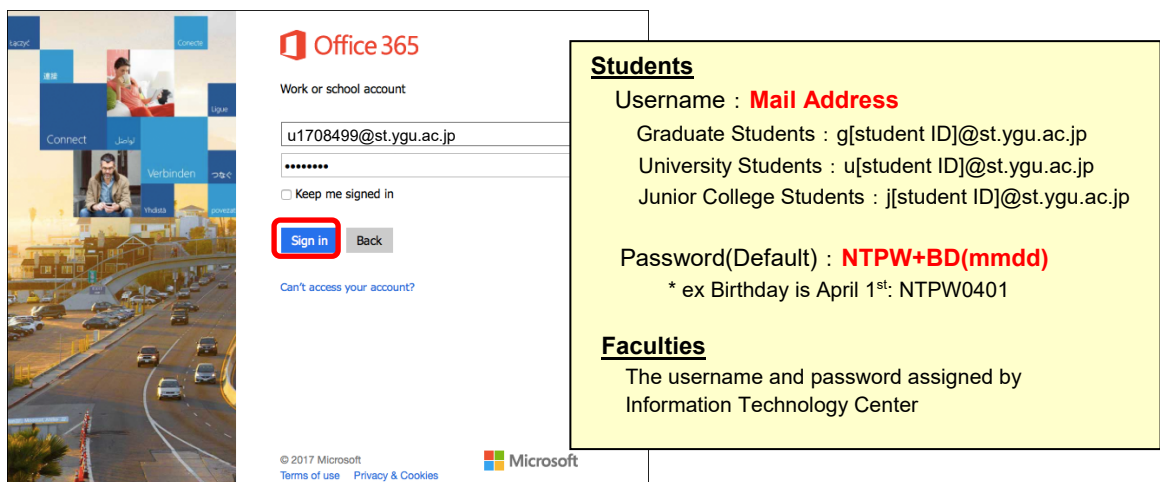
Łączyć
Conecte
連接
Ligue
Connect
Verbinden
つなぐ
Yhdistä
povezati

Office 365

Work or school account

u1708499@st.ygu.ac.jp

••••••••

Keep me signed in

Sign in
Back

Can't access your account?

© 2017 Microsoft
Terms of use
Privacy & Cookies

Microsoft

Students

Username：Mail Address

Graduate Students：g[student ID]@st.ygu.ac.jp

University Students：u[student ID]@st.ygu.ac.jp

Junior College Students：j[student ID]@st.ygu.ac.jp

Password(Default)：NTPW+BD(mmdd)

* ex Birthday is April $1^{st}$: NTPW0401

Faculties

The username and password assigned by Information Technology Center